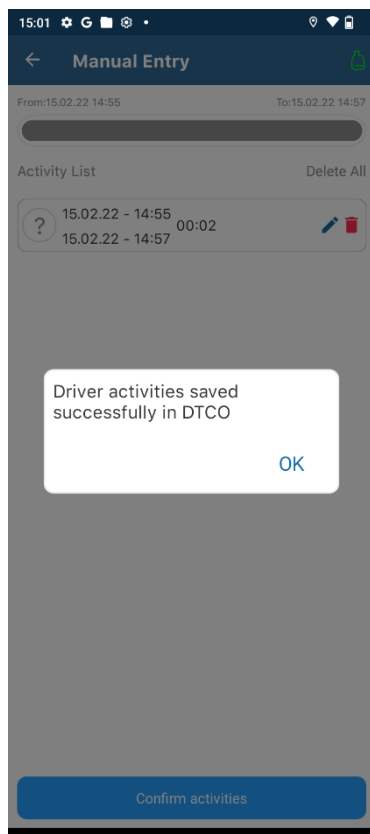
15:01

Manual Entry

From:15.02.22 14:55

To:15.02.22 14:57

Activity List

Delete All

?

15.02.22 - 14:55
15.02.22 - 14:57

00:02

Driver activities saved successfully in DTCO

OK

Confirm activities